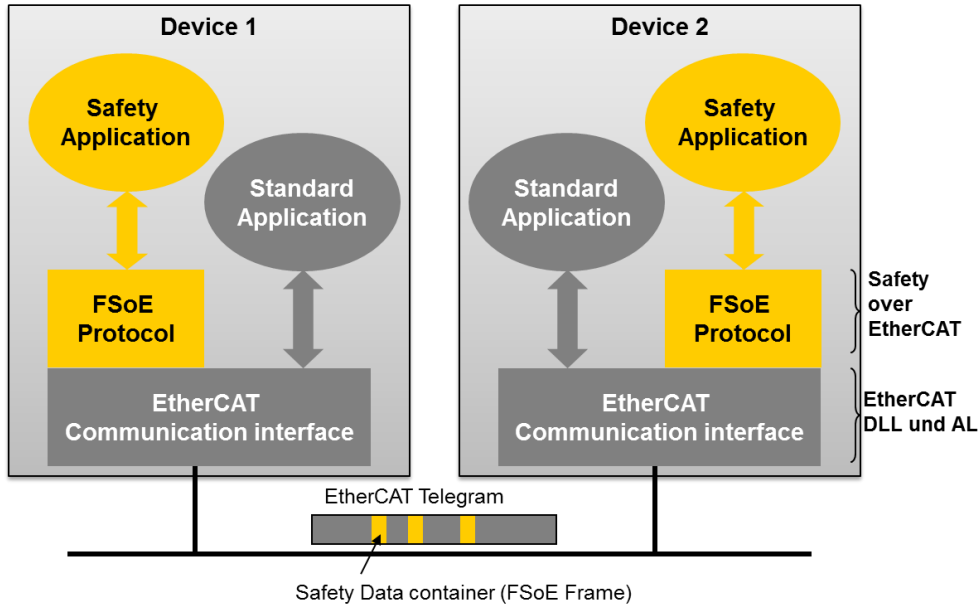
Device 1

Safety Application

Standard Application

FSoE Protocol

EtherCAT Communication interface

Device 2

Standard Application

Safety Application

FSoE Protocol

EtherCAT Communication interface

Safety over EtherCAT

EtherCAT DLL und AL

EtherCAT Telegram

Safety Data container (FSoE Frame)